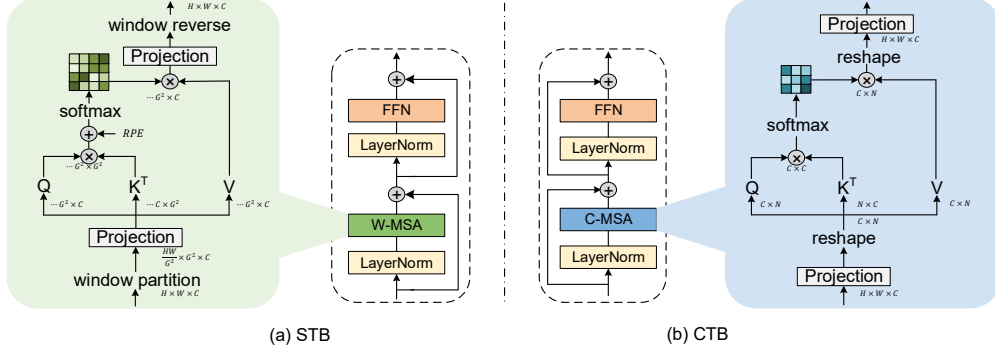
$H \times W \times C$

window reverse

Projection

$\cdots G^2 \times C$

softmax

$RPE$

$\cdots G^2 \times G^2$

Q

$\mathrm{K}^\mathrm{T}$

V

$\cdots G^2 \times C$

$\cdots C \times G^2$

$\cdots G^2 \times C$

Projection

$\frac{HW}{G^2} \times G^2 \times C$

window partition

$H \times W \times C$

FFN

LayerNorm

W-MSA

LayerNorm

FFN

LayerNorm

C-MSA

LayerNorm

Projection

$H \times W \times C$

reshape

$C \times N$

softmax

$C \times C$

Q

$\mathrm{K}^\mathrm{T}$

V

$C \times N$

$N \times C$

$C \times N$

$C \times N$

reshape

Projection

$H \times W \times C$

(a) STB

(b) CTB